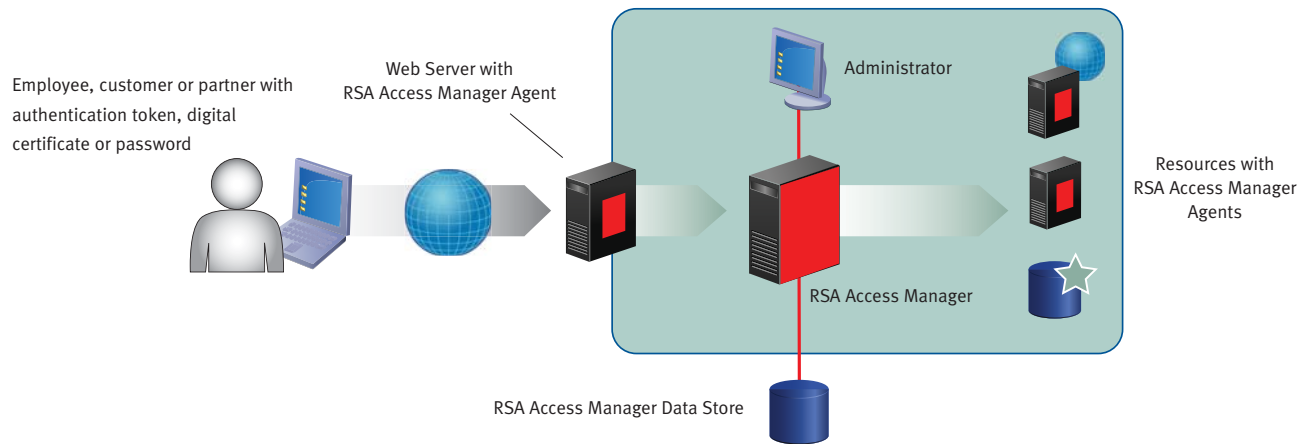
Employee, customer or partner with authentication token, digital certificate or password

Web Server with RSA Access Manager Agent

Administrator

Resources with RSA Access Manager Agents

RSA Access Manager

RSA Access Manager Data Store